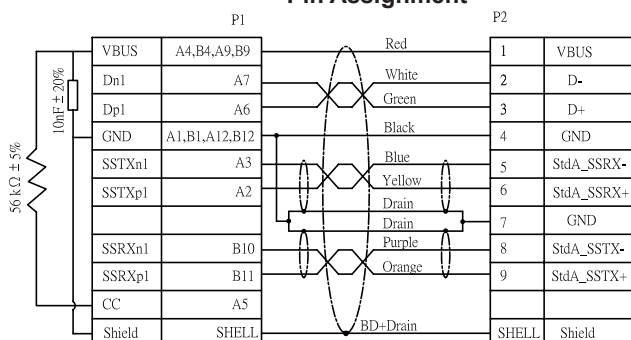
Pin Assignment

P1

P2

| VBUS | A4,B4,A9,B9 |
|---|---|
| Dn1 | A7 |
| Dp1 | A6 |
| GND | A1,B1,A12,B12 |
| SSTXn1 | A3 |
| SSTXp1 | A2 |
| | |
| SSRXn1 | B10 |
| SSRXp1 | B11 |
| CC | A5 |
| Shield | SHELL |

Red
White
Green
Black
Blue
Yellow
Drain
Drain
Purple
Orange
BD+Drain

| 1 | VBUS |
|---|---|
| 2 | D- |
| 3 | D+ |
| 4 | GND |
| 5 | StdA_SSRX- |
| 6 | StdA_SSRX+ |
| 7 | GND |
| 8 | StdA_SSTX- |
| 9 | StdA_SSTX+ |
| | |
| SHELL | Shield |

10nF ± 20%

56 kΩ ± 5%